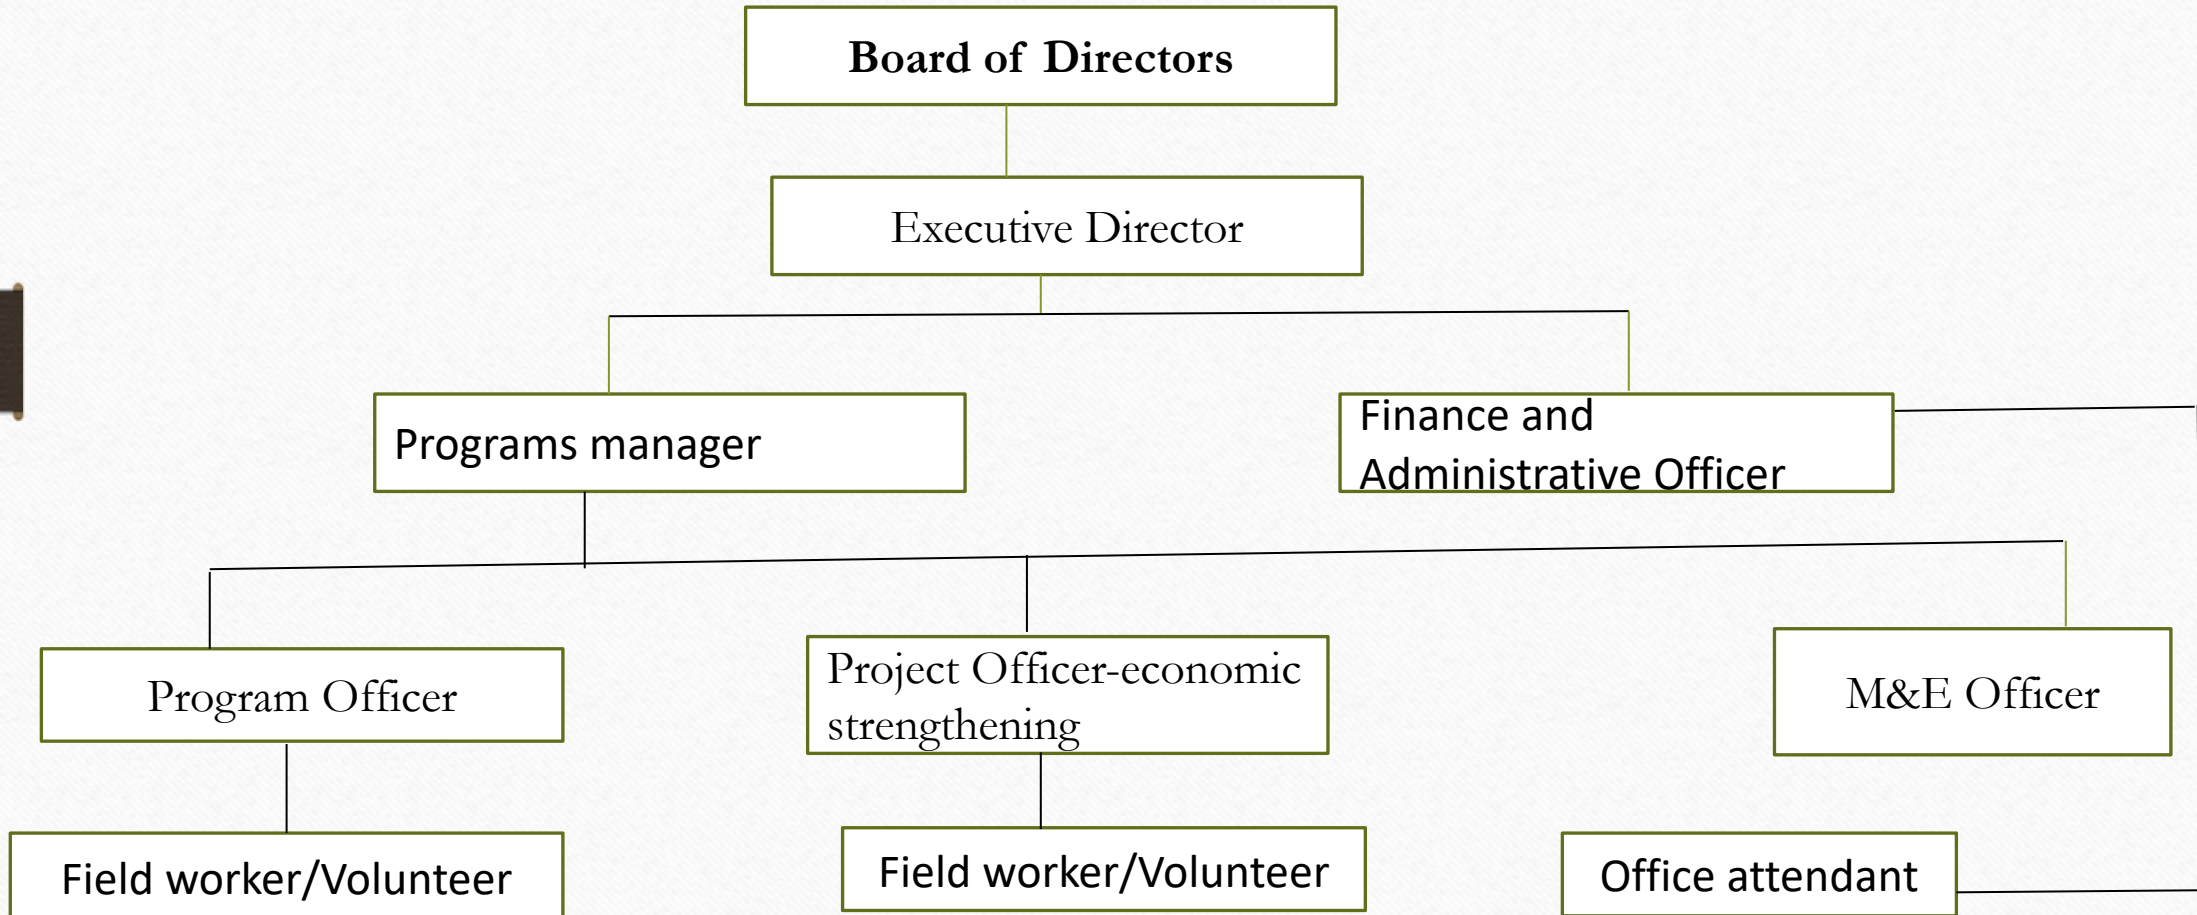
Board of Directors

Executive Director

Programs manager

Finance and Administrative Officer

Program Officer

Project Officer-economic strengthening

M&E Officer

Field worker/Volunteer

Field worker/Volunteer

Office attendant